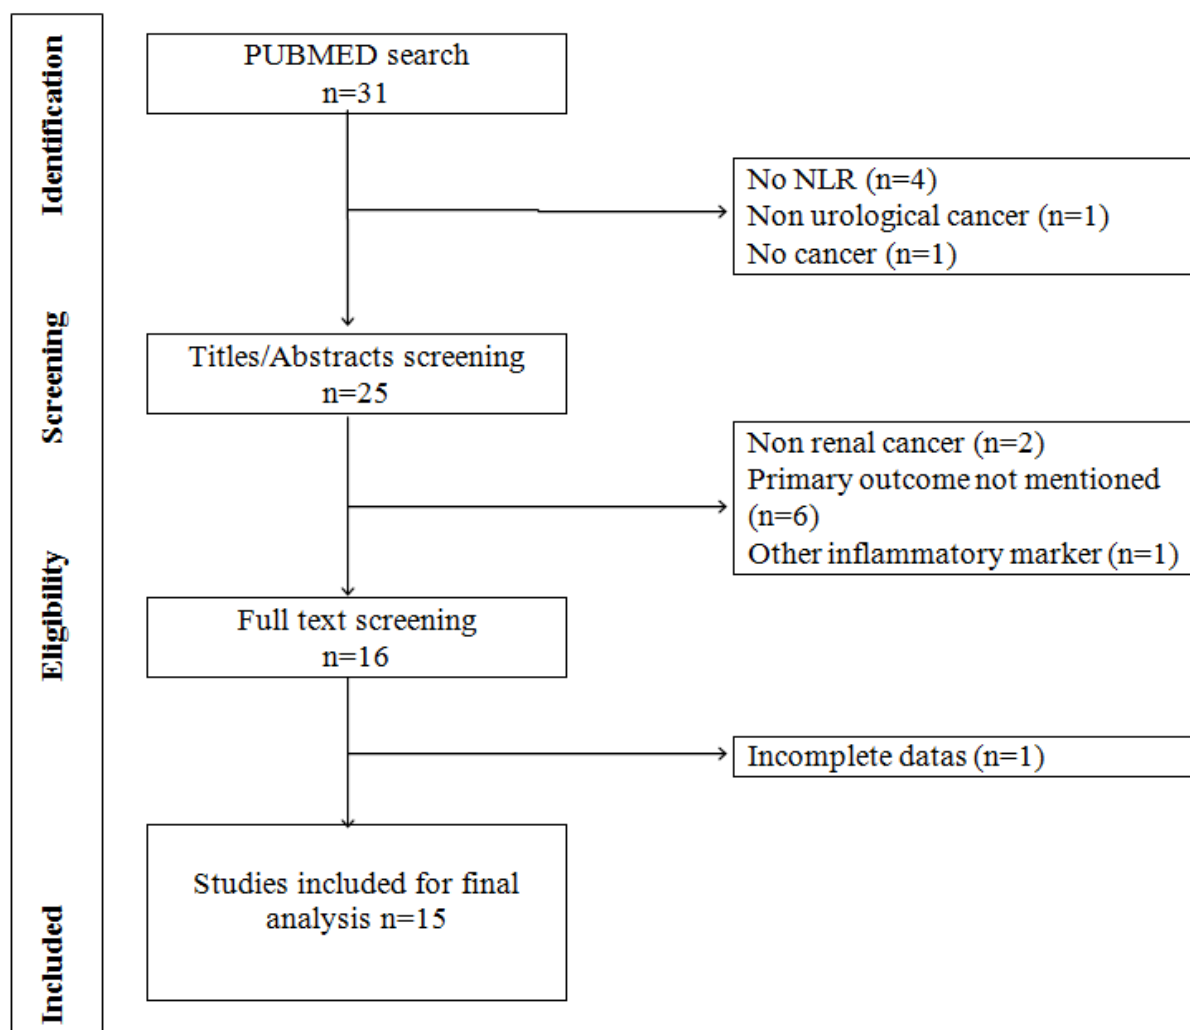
Identification

PUBMED search
n=31

No NLR (n=4)
Non urological cancer (n=1)
No cancer (n=1)

Screening

Titles/Abstracts screening
n=25

Non renal cancer (n=2)
Primary outcome not mentioned (n=6)
Other inflammatory marker (n=1)

Eligibility

Full text screening
n=16

Incomplete datas (n=1)

Included

Studies included for final analysis n=15